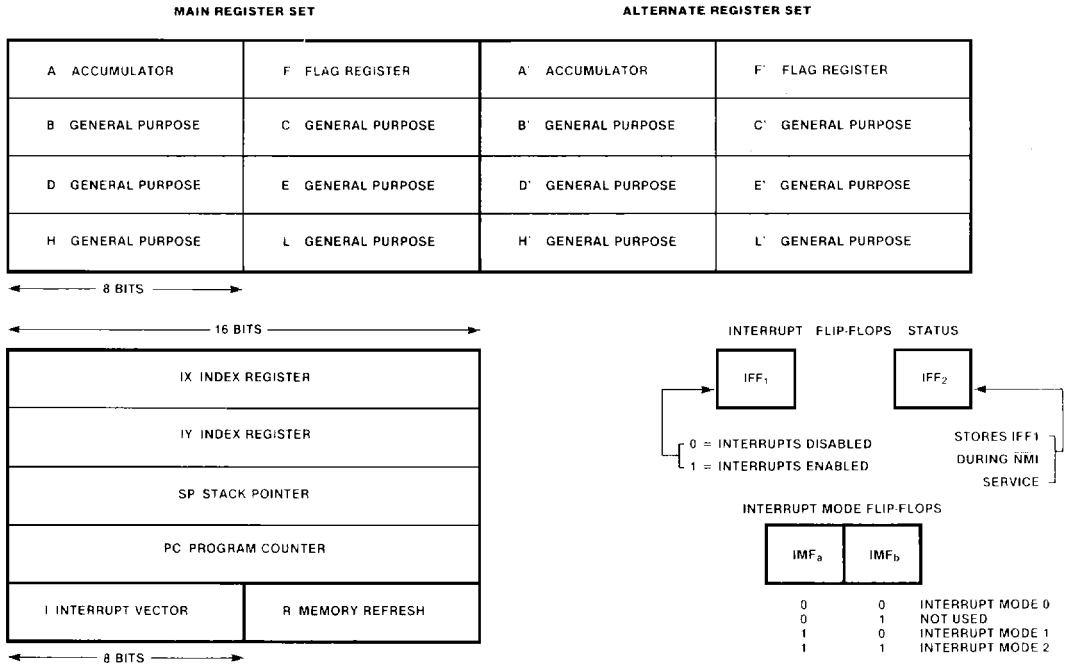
MAIN REGISTER SET

ALTERNATE REGISTER SET

| A ACCUMULATOR | F FLAG REGISTER | A' ACCUMULATOR | F' FLAG REGISTER |
|---|---|---|---|
| B GENERAL PURPOSE | C GENERAL PURPOSE | B' GENERAL PURPOSE | C' GENERAL PURPOSE |
| D GENERAL PURPOSE | E GENERAL PURPOSE | D' GENERAL PURPOSE | E' GENERAL PURPOSE |
| H GENERAL PURPOSE | L GENERAL PURPOSE | H' GENERAL PURPOSE | L' GENERAL PURPOSE |

8 BITS

16 BITS

| IX INDEX REGISTER | |
|---|---|
| IY INDEX REGISTER | |
| SP STACK POINTER | |
| PC PROGRAM COUNTER | |
| I INTERRUPT VECTOR | R MEMORY REFRESH |

8 BITS

INTERRUPT FLIP-FLOPS STATUS

$IFF_1$

$IFF_2$

0 = INTERRUPTS DISABLED
1 = INTERRUPTS ENABLED

STORES IFF1 DURING $\overline{NMI}$ SERVICE

INTERRUPT MODE FLIP-FLOPS

$IMF_a$ $IMF_b$

| | | |
|---|---|---|
| 0 | 0 | INTERRUPT MODE 0 |
| 0 | 1 | NOT USED |
| 1 | 0 | INTERRUPT MODE 1 |
| 1 | 1 | INTERRUPT MODE 2 |